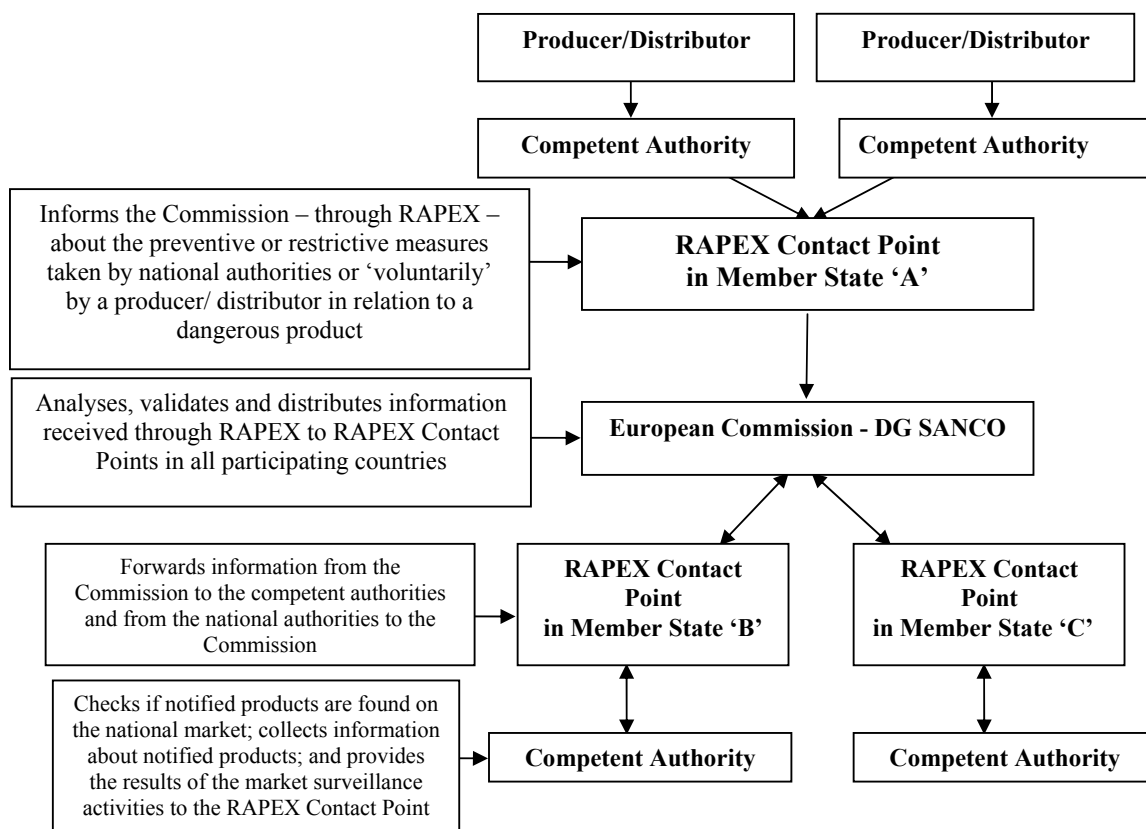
Producer/Distributor

Producer/Distributor

Competent Authority

Competent Authority

Informs the Commission – through RAPEX – about the preventive or restrictive measures taken by national authorities or 'voluntarily' by a producer/ distributor in relation to a dangerous product

RAPEX Contact Point in Member State 'A'

Analyses, validates and distributes information received through RAPEX to RAPEX Contact Points in all participating countries

European Commission - DG SANCO

Forwards information from the Commission to the competent authorities and from the national authorities to the Commission

RAPEX Contact Point in Member State 'B'

RAPEX Contact Point in Member State 'C'

Checks if notified products are found on the national market; collects information about notified products; and provides the results of the market surveillance activities to the RAPEX Contact Point

Competent Authority

Competent Authority